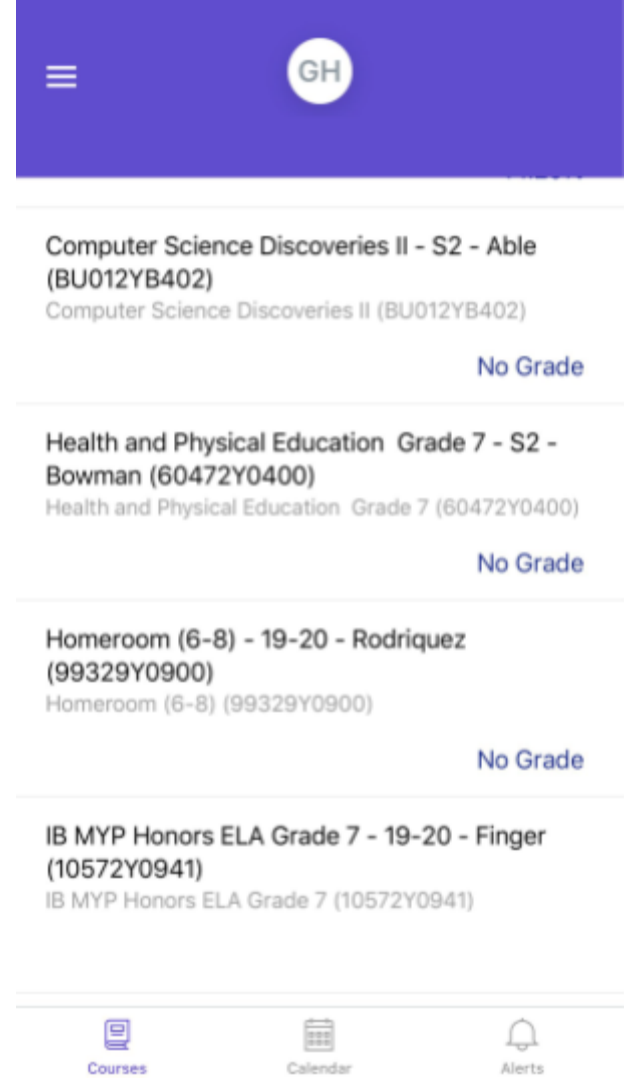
GH

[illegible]

Computer Science Discoveries II - S2 - Able (BU012YB402)
Computer Science Discoveries II (BU012YB402)

No Grade

Health and Physical Education Grade 7 - S2 - Bowman (60472Y0400)
Health and Physical Education Grade 7 (60472Y0400)

No Grade

Homeroom (6-8) - 19-20 - Rodriquez (99329Y0900)
Homeroom (6-8) (99329Y0900)

No Grade

IB MYP Honors ELA Grade 7 - 19-20 - Finger (10572Y0941)
IB MYP Honors ELA Grade 7 (10572Y0941)

Courses
Calendar
Alerts